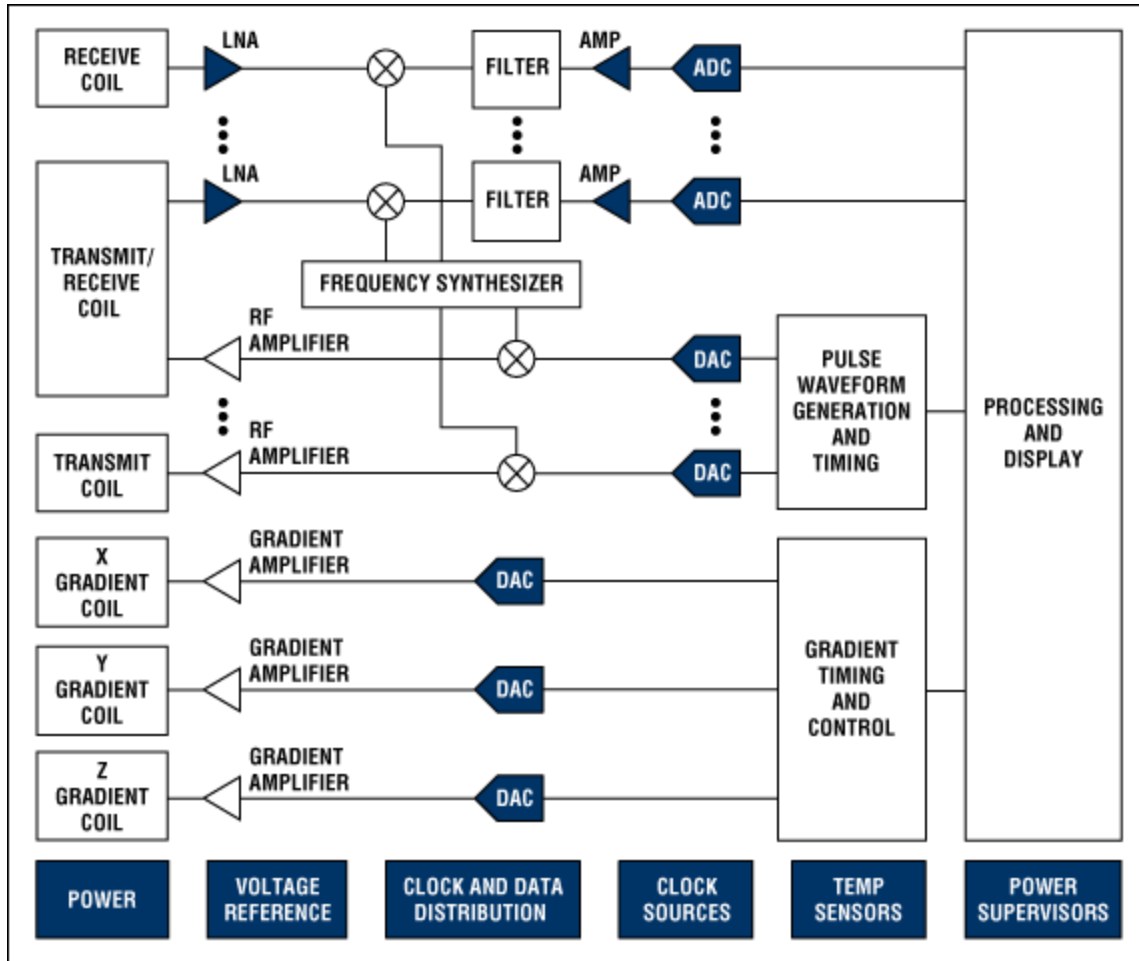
RECEIVE COIL
LNA
FILTER
AMP
ADC

LNA
FILTER
AMP
ADC

TRANSMIT/ RECEIVE COIL

FREQUENCY SYNTHESIZER

RF AMPLIFIER
DAC

PULSE WAVEFORM GENERATION AND TIMING

RF AMPLIFIER
TRANSMIT COIL
DAC

PROCESSING AND DISPLAY

X GRADIENT COIL
GRADIENT AMPLIFIER
DAC

Y GRADIENT COIL
GRADIENT AMPLIFIER
DAC

GRADIENT TIMING AND CONTROL

Z GRADIENT COIL
GRADIENT AMPLIFIER
DAC

POWER
VOLTAGE REFERENCE
CLOCK AND DATA DISTRIBUTION
CLOCK SOURCES
TEMP SENSORS
POWER SUPERVISORS